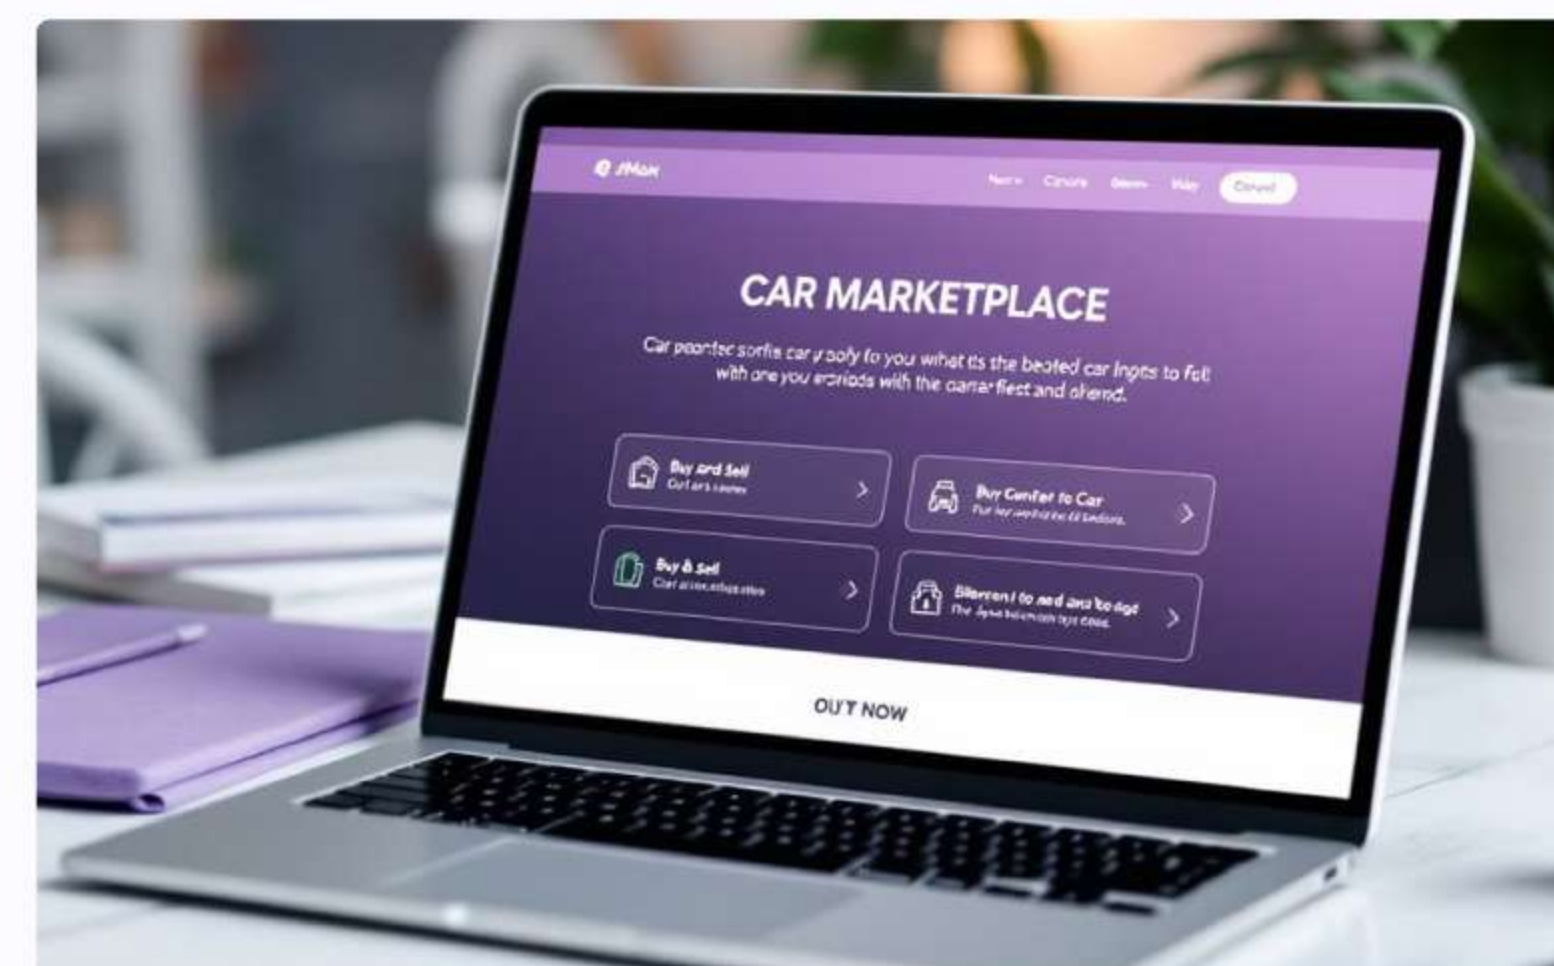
iMax

Neuro Canore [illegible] Help Connect

CAR MARKETPLACE

Car pointer sorfis car y poly fo you what its the beated car inges to fel with one you erorids with the carrar flest and dlend.

Buy and Sell
Out ars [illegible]

Buy Confer to Car
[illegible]

Buy & Sell
Car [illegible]

Blarrent to and ans lo dge
The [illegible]

OUT NOW